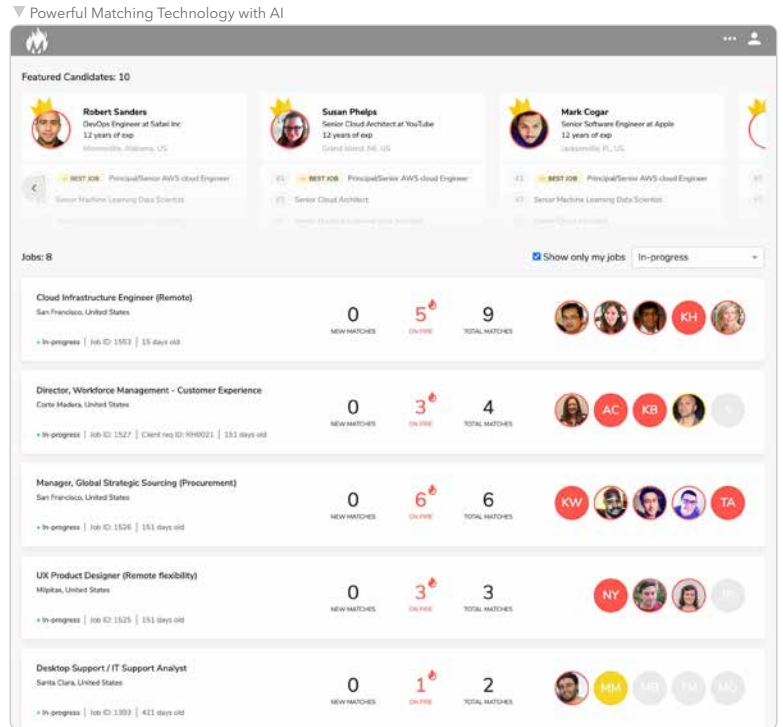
▼ Powerful Matching Technology with AI

Featured Candidates: 10

Robert Sanders
DevOps Engineer at Safari Inc
12 years of exp
Monroeville, Alabama, US

BEST JOB Principal/Senior AWS cloud Engineer
Senior Machine Learning Data Scientist

Susan Phelps
Senior Cloud Architect at YouTube
12 years of exp
Grand Island, NE, US

#1 BEST JOB Principal/Senior AWS cloud Engineer
#2 Senior Cloud Architect

Mark Cogar
Senior Software Engineer at Apple
12 years of exp
Jacksonville, FL, US

#1 BEST JOB Principal/Senior AWS cloud Engineer
#2 Senior Machine Learning Data Scientist

Jobs: 8

Show only my jobs In-progress

Cloud Infrastructure Engineer (Remote)
San Francisco, United States
In-progress | Job ID: 1553 | 15 days old
0 NEW MATCHES 5 ON FIRE 9 TOTAL MATCHES
KH

Director, Workforce Management - Customer Experience
Corte Madera, United States
In-progress | Job ID: 1527 | Client req ID: RH0021 | 151 days old
0 NEW MATCHES 3 ON FIRE 4 TOTAL MATCHES
AC KB

Manager, Global Strategic Sourcing (Procurement)
San Francisco, United States
In-progress | Job ID: 1526 | 151 days old
0 NEW MATCHES 6 ON FIRE 6 TOTAL MATCHES
KW TA

UX Product Designer (Remote flexibility)
Milpitas, United States
In-progress | Job ID: 1525 | 151 days old
0 NEW MATCHES 3 ON FIRE 3 TOTAL MATCHES
NY JP

Desktop Support / IT Support Analyst
Santa Clara, United States
In-progress | Job ID: 1393 | 421 days old
0 NEW MATCHES 1 ON FIRE 2 TOTAL MATCHES
MM MB TM MG